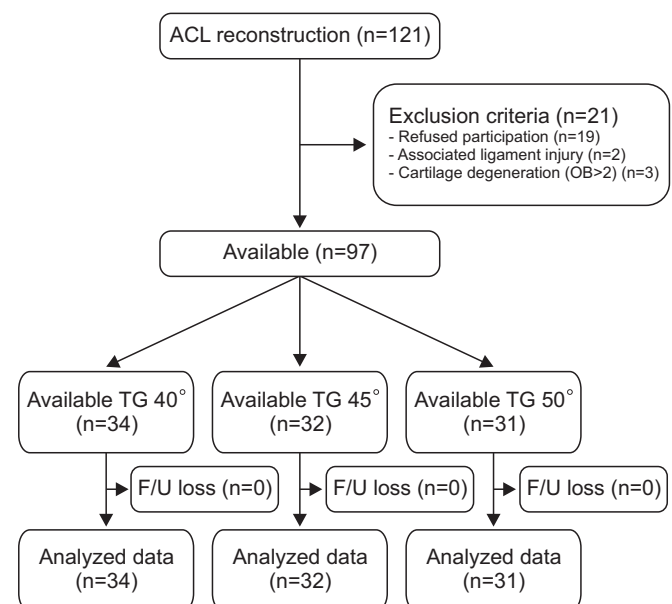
ACL reconstruction (n=121)

Exclusion criteria (n=21)
- Refused participation (n=19)
- Associated ligament injury (n=2)
- Cartilage degeneration (OB>2) (n=3)

Available (n=97)

Available TG 40$^\circ$ (n=34)

Available TG 45$^\circ$ (n=32)

Available TG 50$^\circ$ (n=31)

F/U loss (n=0)

F/U loss (n=0)

F/U loss (n=0)

Analyzed data (n=34)

Analyzed data (n=32)

Analyzed data (n=31)